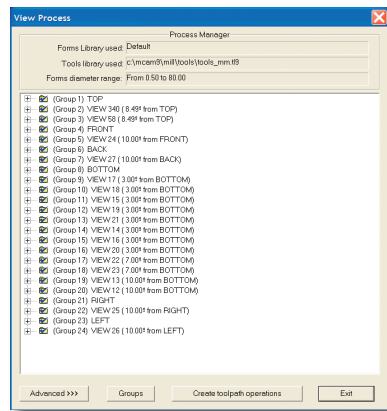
View Process

Process Manager

Forms Library used: Default

Tools library used: c:\mcam9\mill\tools\tools_mm.tl9

Forms diameter range: From 0.50 to 80.00

(Group 1) TOP
(Group 2) VIEW 340 ( 8.49º from TOP)
(Group 3) VIEW 58 ( 8.49º from TOP)
(Group 4) FRONT
(Group 5) VIEW 24 ( 10.00º from FRONT)
(Group 6) BACK
(Group 7) VIEW 27 ( 10.00º from BACK)
(Group 8) BOTTOM
(Group 9) VIEW 17 ( 3.00º from BOTTOM)
(Group 10) VIEW 18 ( 3.00º from BOTTOM)
(Group 11) VIEW 15 ( 3.00º from BOTTOM)
(Group 12) VIEW 19 ( 3.00º from BOTTOM)
(Group 13) VIEW 21 ( 3.00º from BOTTOM)
(Group 14) VIEW 14 ( 3.00º from BOTTOM)
(Group 15) VIEW 16 ( 3.00º from BOTTOM)
(Group 16) VIEW 20 ( 3.00º from BOTTOM)
(Group 17) VIEW 22 ( 7.00º from BOTTOM)
(Group 18) VIEW 23 ( 7.00º from BOTTOM)
(Group 19) VIEW 13 ( 10.00º from BOTTOM)
(Group 20) VIEW 12 ( 10.00º from BOTTOM)
(Group 21) RIGHT
(Group 22) VIEW 25 ( 10.00º from RIGHT)
(Group 23) LEFT
(Group 24) VIEW 26 ( 10.00º from LEFT)

Advanced >>>
Groups
Create toolpath operations
Exit